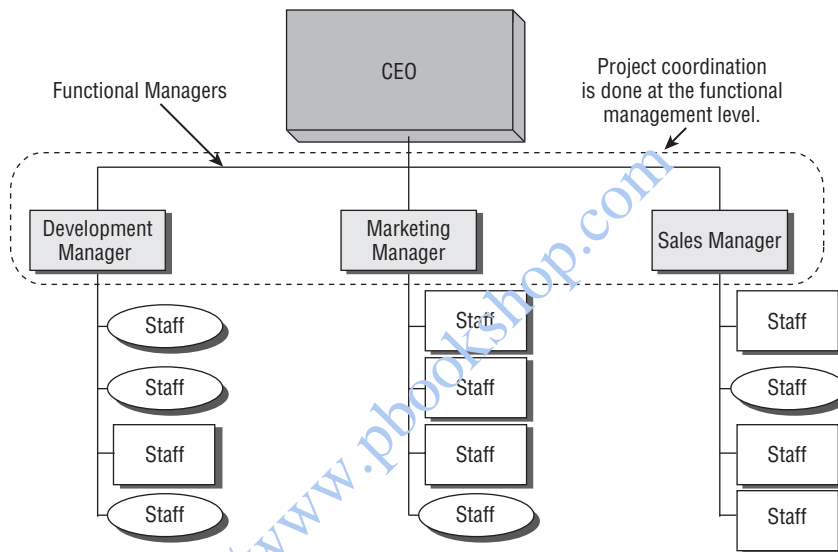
CEO

Functional Managers

Project coordination is done at the functional management level.

Development Manager

Marketing Manager

Sales Manager

Staff

Staff

Staff

Staff

Staff

Staff

Staff

Staff

Staff

Staff

Staff

Staff

www.pbookshop.com